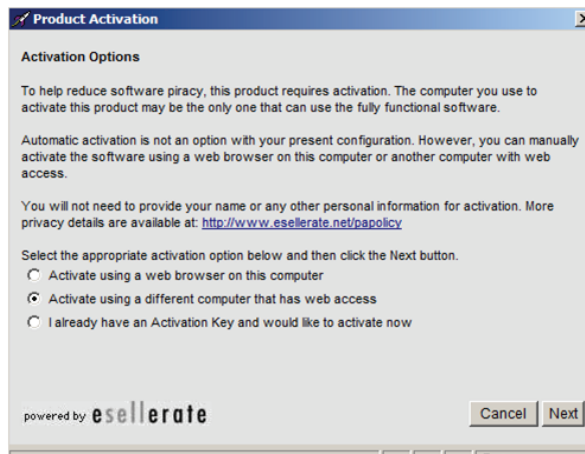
Product Activation

Activation Options

To help reduce software piracy, this product requires activation. The computer you use to activate this product may be the only one that can use the fully functional software.

Automatic activation is not an option with your present configuration. However, you can manually activate the software using a web browser on this computer or another computer with web access.

You will not need to provide your name or any other personal information for activation. More privacy details are available at: http://www.esellerate.net/papolicy

Select the appropriate activation option below and then click the Next button.
Activate using a web browser on this computer
Activate using a different computer that has web access
I already have an Activation Key and would like to activate now

powered by esellerate

Cancel
Next